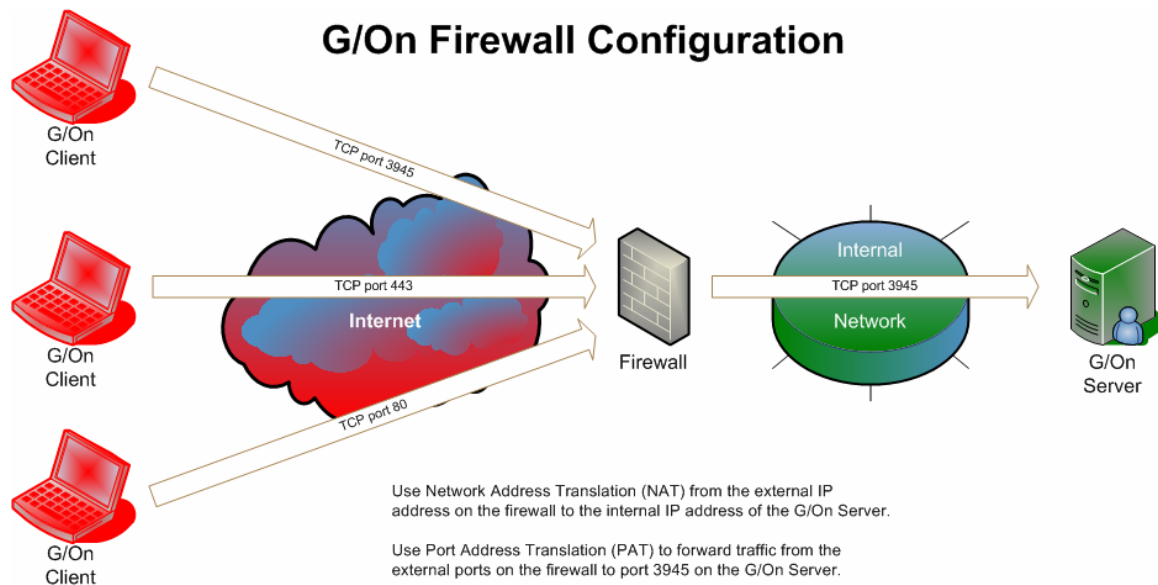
G/On Firewall Configuration

G/On Client

TCP port 3945

G/On Client

TCP port 443

Internet

TCP port 80

G/On Client

Firewall

Internal

TCP port 3945

Network

G/On Server

Use Network Address Translation (NAT) from the external IP address on the firewall to the internal IP address of the G/On Server.

Use Port Address Translation (PAT) to forward traffic from the external ports on the firewall to port 3945 on the G/On Server.